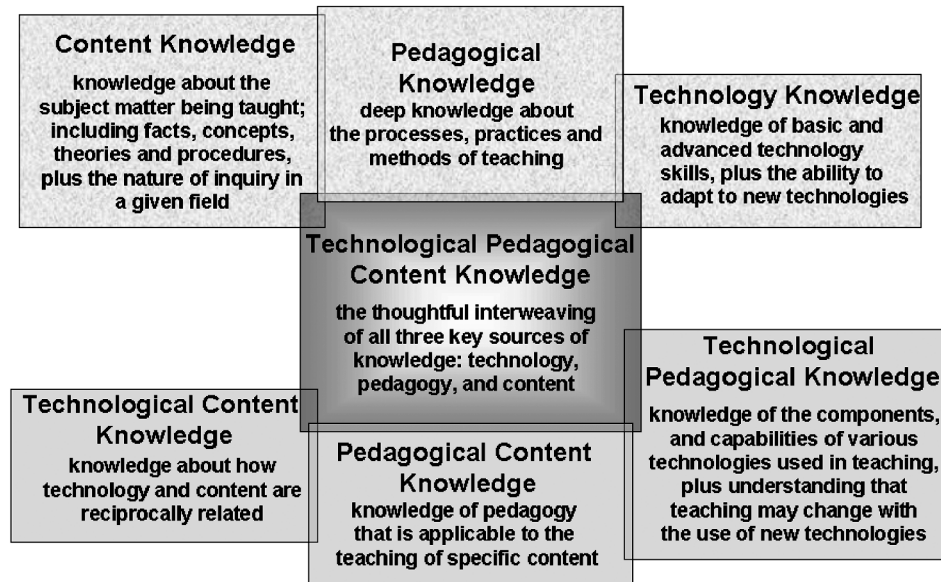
Content Knowledge
knowledge about the subject matter being taught; including facts, concepts, theories and procedures, plus the nature of inquiry in a given field

Pedagogical Knowledge
deep knowledge about the processes, practices and methods of teaching

Technology Knowledge
knowledge of basic and advanced technology skills, plus the ability to adapt to new technologies

Technological Pedagogical Content Knowledge
the thoughtful interweaving of all three key sources of knowledge: technology, pedagogy, and content

Technological Pedagogical Knowledge
knowledge of the components, and capabilities of various technologies used in teaching, plus understanding that teaching may change with the use of new technologies

Technological Content Knowledge
knowledge about how technology and content are reciprocally related

Pedagogical Content Knowledge
knowledge of pedagogy that is applicable to the teaching of specific content